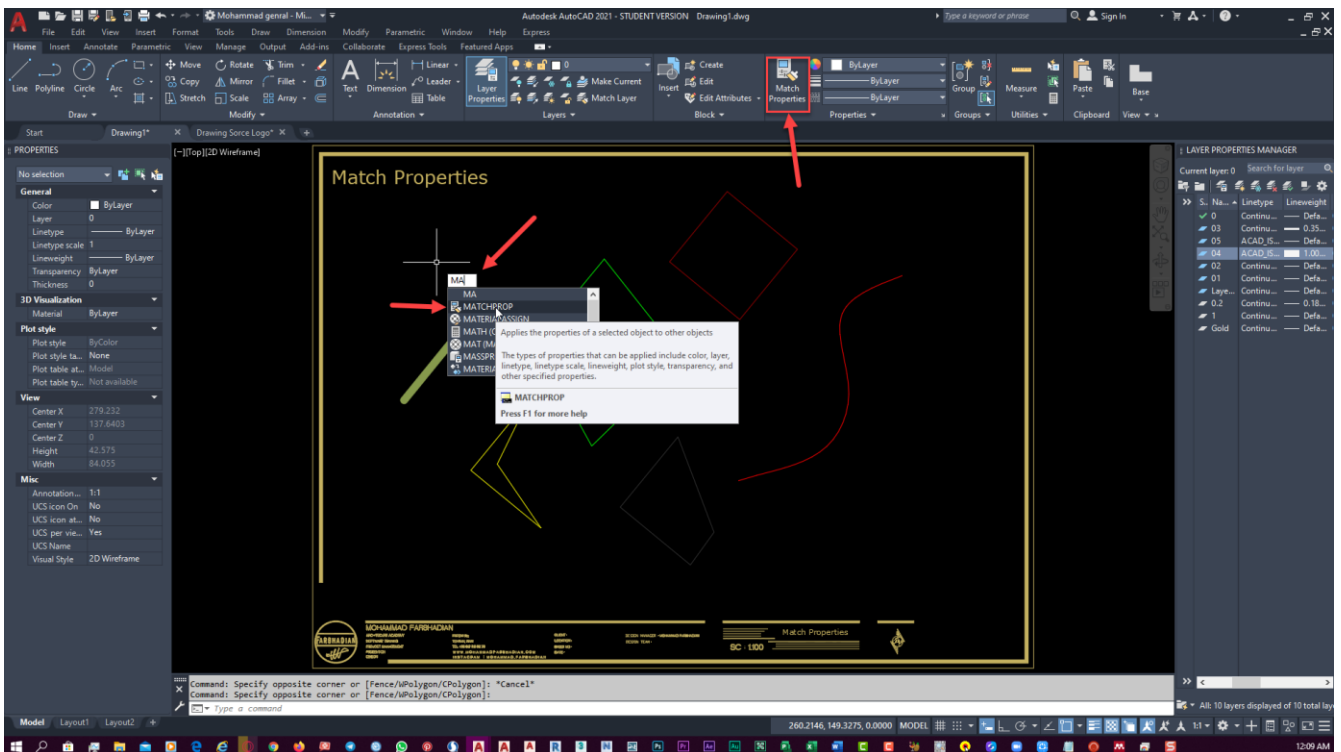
Mohammad genral - Mi... Autodesk AutoCAD 2021 - STUDENT VERSION Drawing1.dwg Type a keyword or phrase Sign In

File Edit View Insert Format Tools Draw Dimension Modify Parametric Window Help Express

Home Insert Annotate Parametric View Manage Output Add-ins Collaborate Express Tools Featured Apps

Line Polyline Circle Arc Move Rotate Trim Copy Mirror Fillet Stretch Scale Array Text Dimension Linear Leader Table Layer Properties Make Current Match Layer Insert Create Edit Edit Attributes Match Properties ByLayer ByLayer ByLayer Group Measure Paste Base

Draw Modify Annotation Layers Block Properties Groups Utilities Clipboard View

Start Drawing1* Drawing Sorce Logo*

PROPERTIES

No selection

General
Color ByLayer
Layer 0
Linetype ByLayer
Linetype scale 1
Lineweight ByLayer
Transparency ByLayer
Thickness 0

3D Visualization
Material ByLayer

Plot style
Plot style ByColor
Plot style ta... None
Plot table at... Model
Plot table ty... Not available

View
Center X 279.232
Center Y 137.6403
Center Z 0
Height 42.575
Width 84.055

Misc
Annotation... 1:1
UCS icon On No
UCS icon at... No
UCS per vie... Yes
UCS Name
Visual Style 2D Wireframe

[−][Top][2D Wireframe]

Match Properties

MA
MA
MATCHPROP
MATERIALASSIGN
MATH (
MAT (M
MASSPR
MATERIA

Applies the properties of a selected object to other objects

The types of properties that can be applied include color, layer, linetype, linetype scale, lineweight, plot style, transparency, and other specified properties.

MATCHPROP
Press F1 for more help

MOHAMMAD FARBHADIAN

Match Properties
SC : 1:100

Command: Specify opposite corner or [Fence/WPolygon/CPolygon]: *Cancel*
Command: Specify opposite corner or [Fence/WPolygon/CPolygon]:
Type a command

LAYER PROPERTIES MANAGER
Current layer: 0 Search for layer

| S.. | Na... | Linetype | Lineweight |
|---|---|---|---|
| ✓ | 0 | Continu... | Defa... |
| | 03 | Continu... | 0.35... |
| | 05 | ACAD_IS... | Defa... |
| | 04 | ACAD_IS... | 1.00... |
| | 02 | Continu... | Defa... |
| | 01 | Continu... | Defa... |
| | Laye... | Continu... | Defa... |
| | 0.2 | Continu... | 0.18... |
| | 1 | Continu... | Defa... |
| | Gold | Continu... | Defa... |

All: 10 layers displayed of 10 total lay

Model Layout1 Layout2

260.2146, 149.3275, 0.0000 MODEL 1:1

12:09 AM